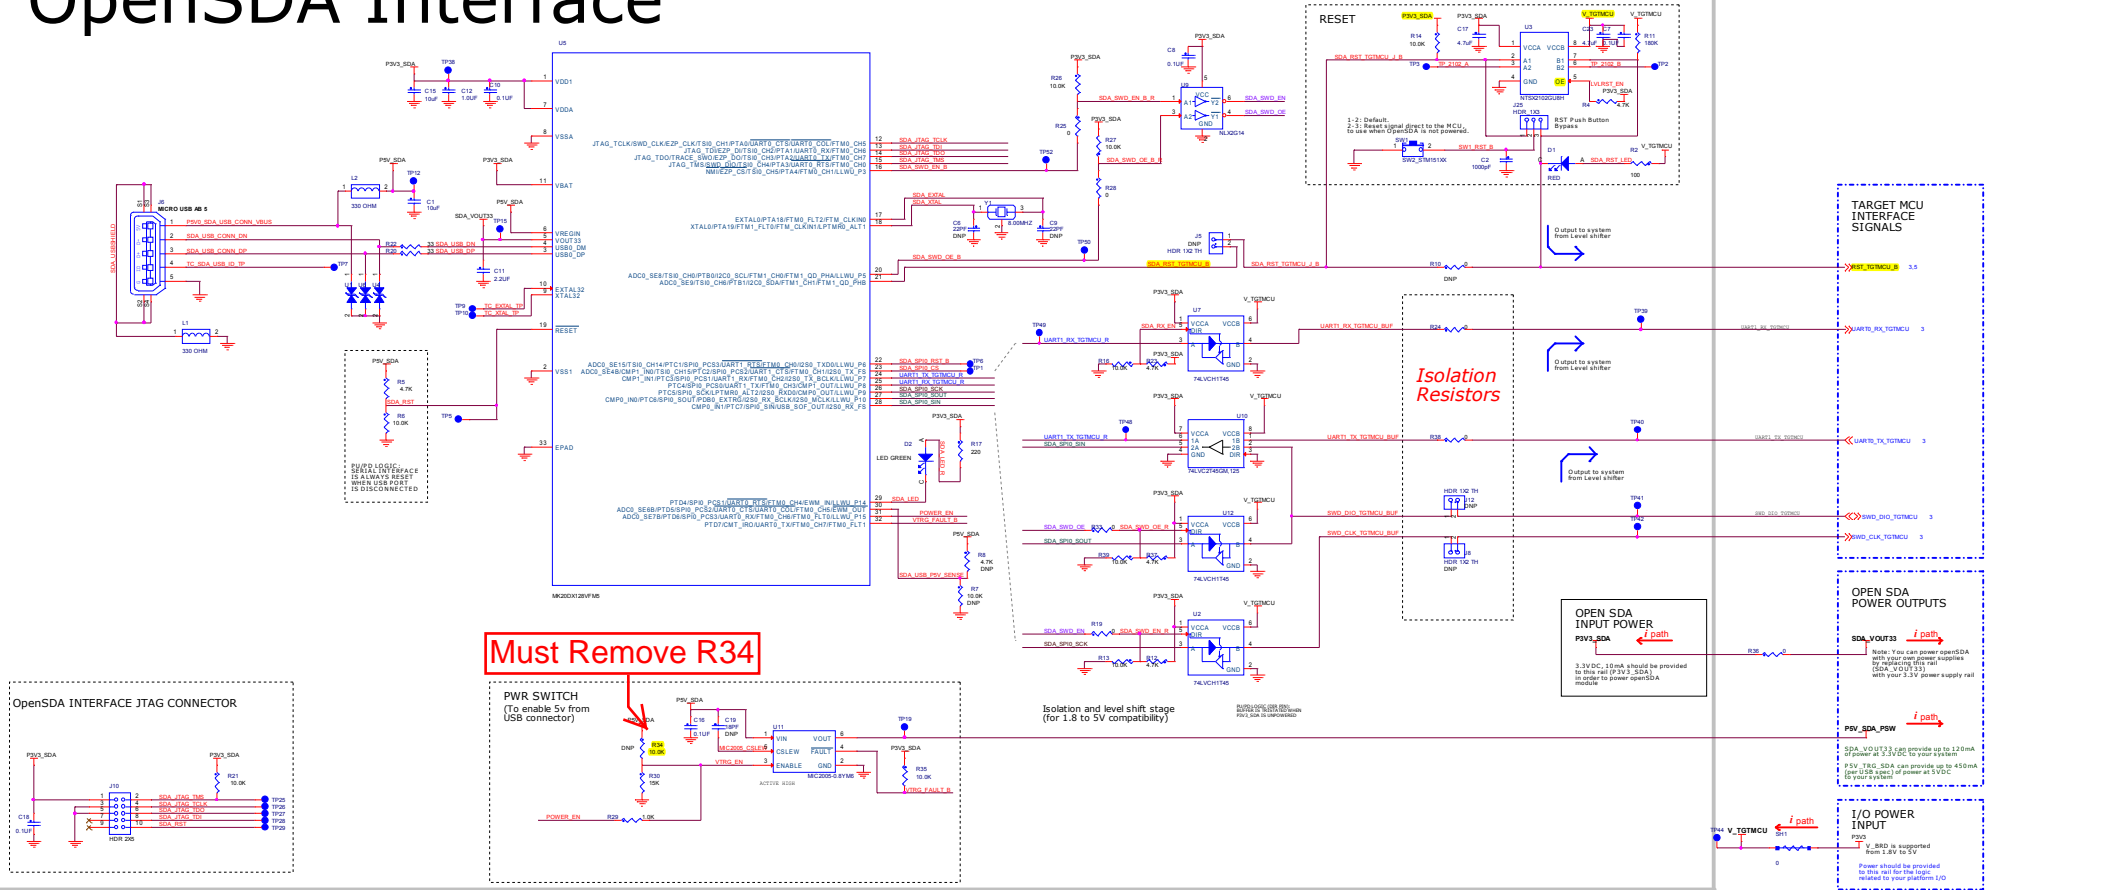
OpenSDA Interface

RESET

TARGET MCU INTERFACE SIGNALS

Isolation Resistors

OPEN SDA POWER OUTPUTS

OPEN SDA INPUT POWER

Must Remove R34

PWR SWITCH
(To enable 5v from USB connector)

OpenSDA INTERFACE JTAG CONNECTOR

Isolation and level shift stage
(for 1.8 to 5V compatibility)

I/O POWER INPUT

U5
MK20DX128VFM5

MICRO USB AB 5

PU/PD LOGIC: SERIAL INTERFACE IS ALWAYS RESET WHEN USB PORT IS DISCONNECTED

Output to system from Level shifter

Output to system from Level shifter

Output to system from Level shifter

1-2: Default.
2-3: Reset signal direct to the MCU, to use when OpenSDA is not powered.

RST Push Button Bypass

3.3VDC, 10mA should be provided to this rail (P3V3_SDA) in order to power openSDA module

Note: You can power openSDA with your own power supplies by replacing this rail (SDA_VOUT33) with your 3.3V power supply rail

SDA_VOUT33 can provide up to 120mA of power at 3.3VDC to your system

P5V_TRG_SDA can provide up to 450mA (per USB spec) of power at 5VDC to your system

V_BRD is supported from 1.8V to 5V

Power should be provided to this rail for the logic related to your platform I/O

i path

i path

i path

i path

RST_TGTMCU_B
UART0_RX_TGTMCU
UART0_TX_TGTMCU
SWD_DIO_TGTMCU
SWD_CLK_TGTMCU
P3V3_SDA
SDA_VOUT33
P5V_SDA_PSW
V_TGTMCU
P3V3

HDR 2X5
J10
R21 10.0K
C18 0.1UF
SDA_JTAG_TMS
SDA_JTAG_TCLK
SDA_JTAG_TDO
SDA_JTAG_TDI
SDA_RST
TP25 TP26 TP27 TP28 TP29

U11
MIC2005-0.8YM6
VIN VOUT
CSLEW FAULT
ENABLE GND
R34 10.0K DNP
R30 15K
R29 1.0K
R35 10.0K
POWER_EN
VTRG_EN
VTRG_FAULT_B
C16 0.1UF
C19 18PF DNP
ACTIVE HIGH

U3 NTSX2102GU8H
U7 74LVCH1T45
U10 74LVC2T45GM,125
U12 74LVCH1T45
U2 74LVCH1T45
U9 NLX2G14
SW2_STM151XX
LED GREEN
RED
8.00MHZ
330 OHM